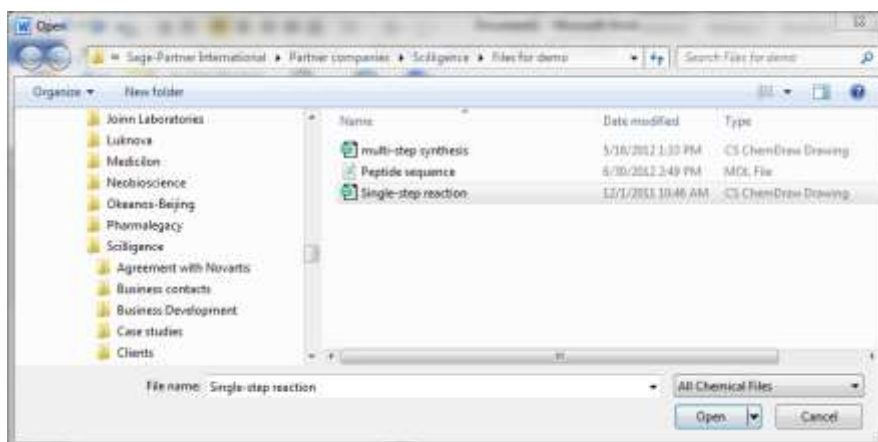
Open

Documents - Microsoft Word

« Sage-Partner International ▸ Partner companies ▸ Scilligence ▸ Files for demo

Search Files for demo

Organize ▾ New folder

Joinn Laboratories
Luknova
Medicilon
Neobioscience
Okeanos-Beijing
Pharmalegacy
Scilligence
Agreement with Novartis
Business contacts
Business Development
Case studies
Clients

| Name | Date modified | Type |
|---|---|---|
| multi-step synthesis | 5/16/2012 1:33 PM | CS ChemDraw Drawing |
| Peptide sequence | 6/30/2012 2:49 PM | MDL File |
| Single-step reaction | 12/1/2011 10:46 AM | CS ChemDraw Drawing |

File name: Single-step reaction

All Chemical Files

Open

Cancel